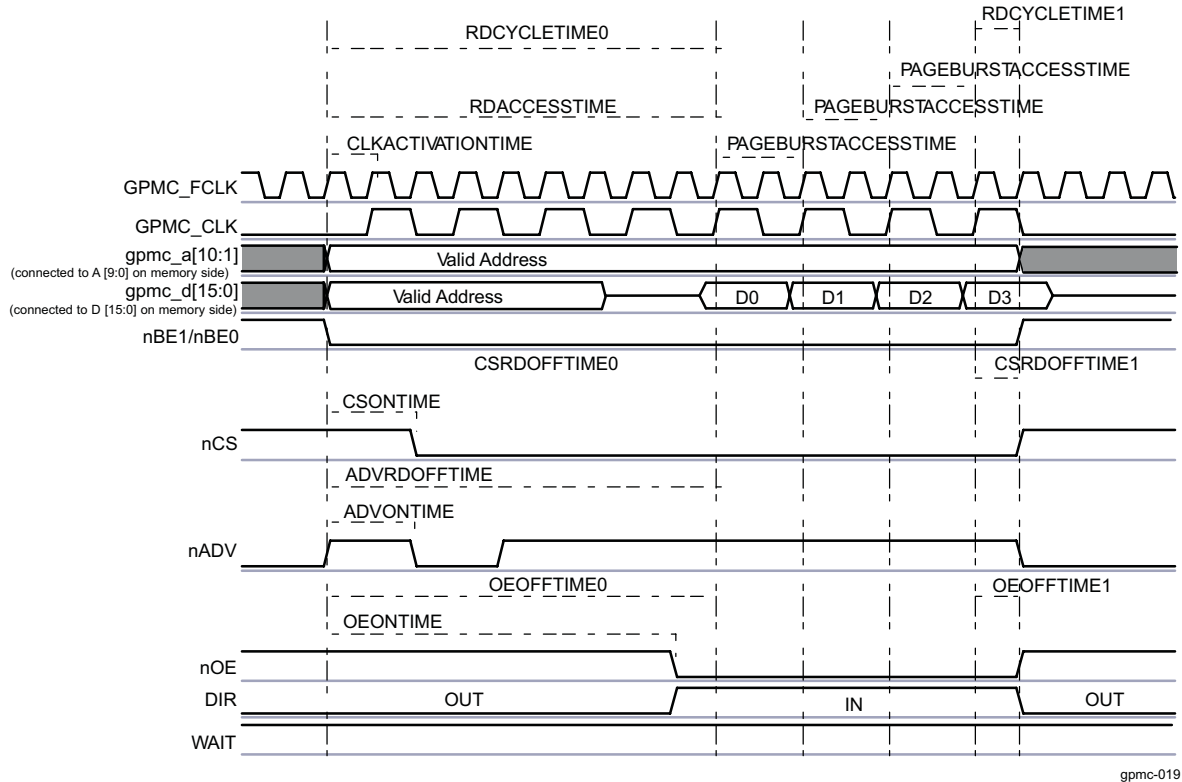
RDCYCLETIME1

RDCYCLETIME0

PAGEBURSTACCESSTIME

RDACCESSTIME

PAGEBURSTACCESSTIME

CLKACTIVATIONTIME

PAGEBURSTACCESSTIME

GPMC_FCLK

GPMC_CLK

gpmc_a[10:1]
(connected to A [9:0] on memory side)

Valid Address

gpmc_d[15:0]
(connected to D [15:0] on memory side)

Valid Address

D0

D1

D2

D3

nBE1/nBE0

CSRDOFFTIME0

CSRDOFFTIME1

CSONTIME

nCS

ADVRDOFFTIME

ADVONTIME

nADV

OEOFFTIME0

OEOFFTIME1

OEONTIME

nOE

DIR

OUT

IN

OUT

WAIT

gpmc-019